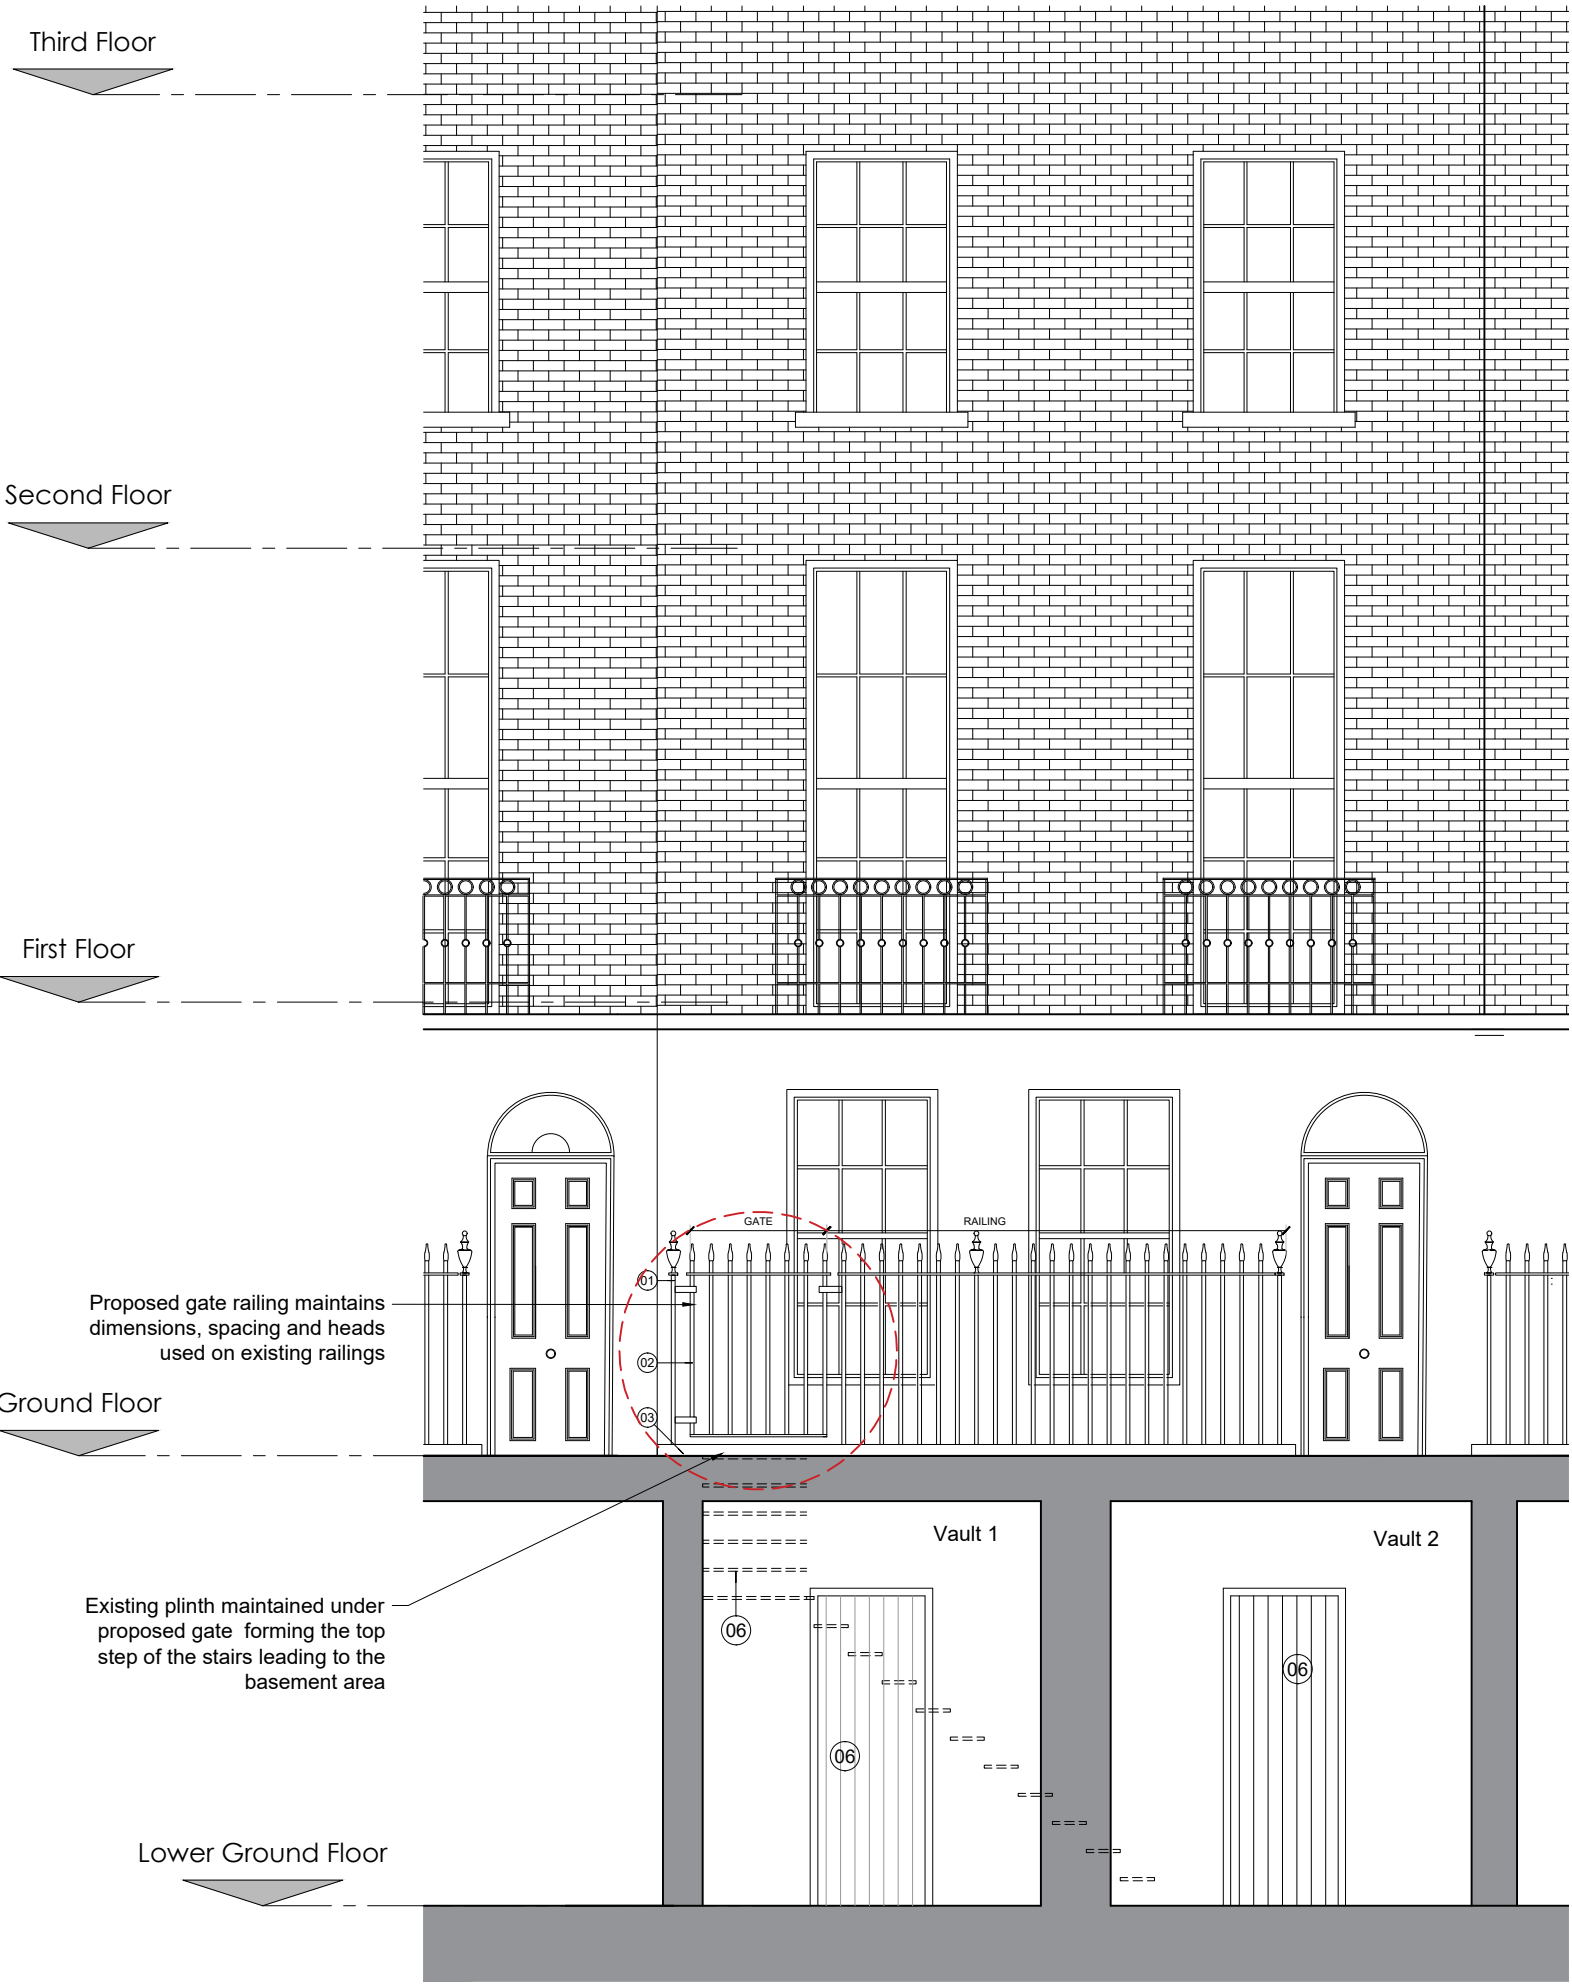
Third Floor

Second Floor

First Floor

GATE

RAILING

01

02

03

Proposed gate railing maintains dimensions, spacing and heads used on existing railings

Ground Floor

Vault 1

Vault 2

Existing plinth maintained under proposed gate forming the top step of the stairs leading to the basement area

06

06

06

Lower Ground Floor